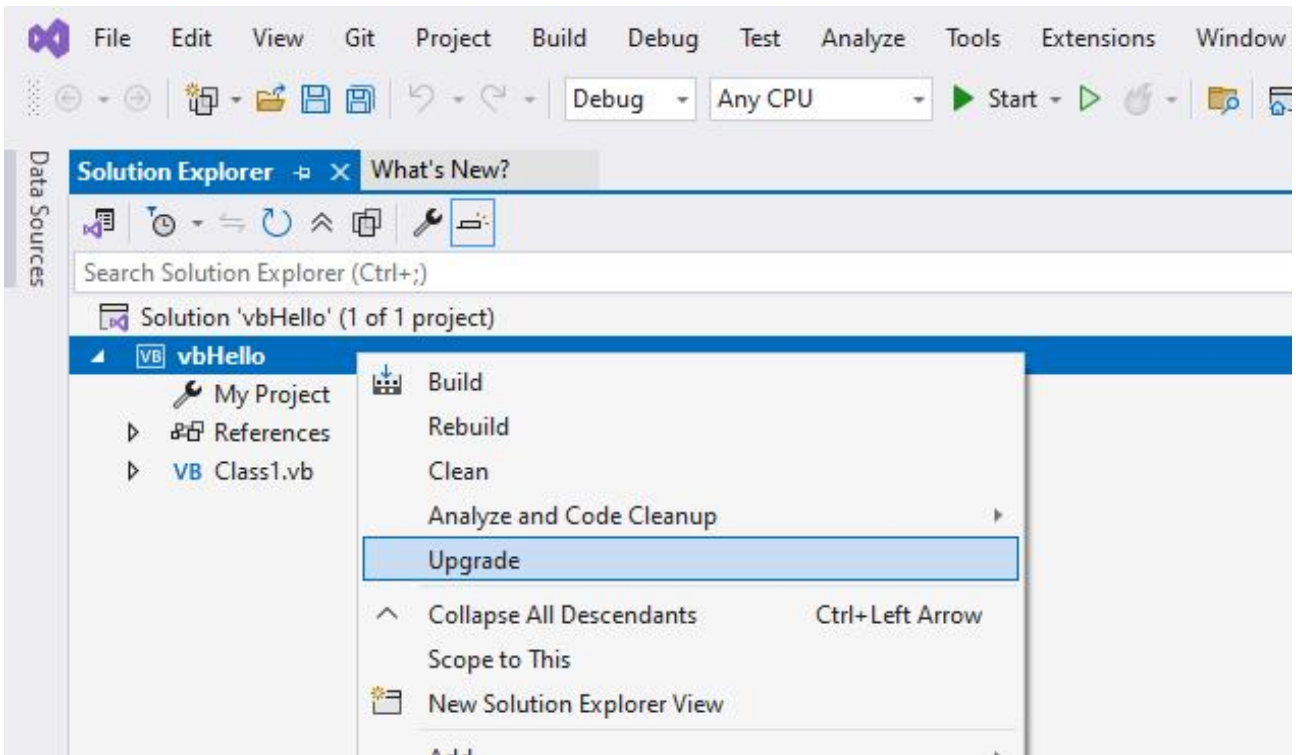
File Edit View Git Project Build Debug Test Analyze Tools Extensions Window

Debug Any CPU Start

Data Sources

Solution Explorer What's New?

Search Solution Explorer (Ctrl+;)

Solution 'vbHello' (1 of 1 project)
VB vbHello
My Project
References
VB Class1.vb

Build
Rebuild
Clean
Analyze and Code Cleanup
Upgrade
Collapse All Descendants Ctrl+Left Arrow
Scope to This
New Solution Explorer View
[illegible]